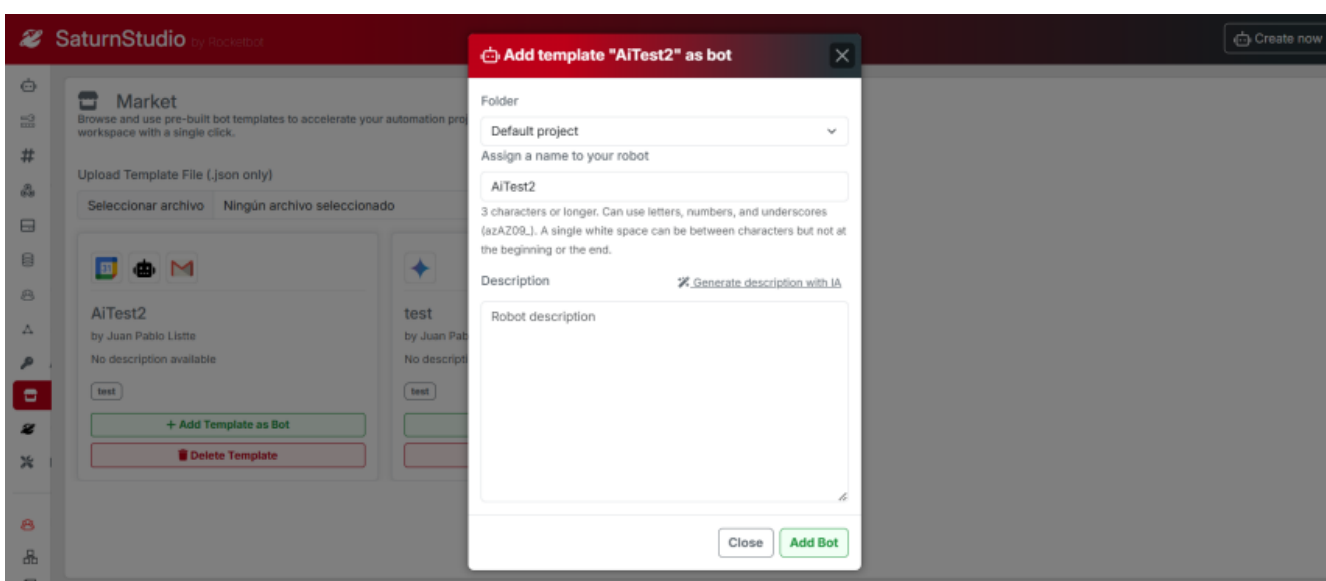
SaturnStudio by Rocketbot

Create now

Market

Browse and use pre-built bot templates to accelerate your automation pro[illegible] workspace with a single click.

Upload Template File (.json only)

Seleccionar archivo Ningún archivo seleccionado

AiTest2

by Juan Pablo Listte

No description available

test

+ Add Template as Bot

Delete Template

test

by Juan Pab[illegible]

No descripti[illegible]

test

Add template "AiTest2" as bot

Folder

Default project

Assign a name to your robot

AiTest2

3 characters or longer. Can use letters, numbers, and underscores (azAZ09_). A single white space can be between characters but not at the beginning or the end.

Description

Generate description with IA

Robot description

Close

Add Bot